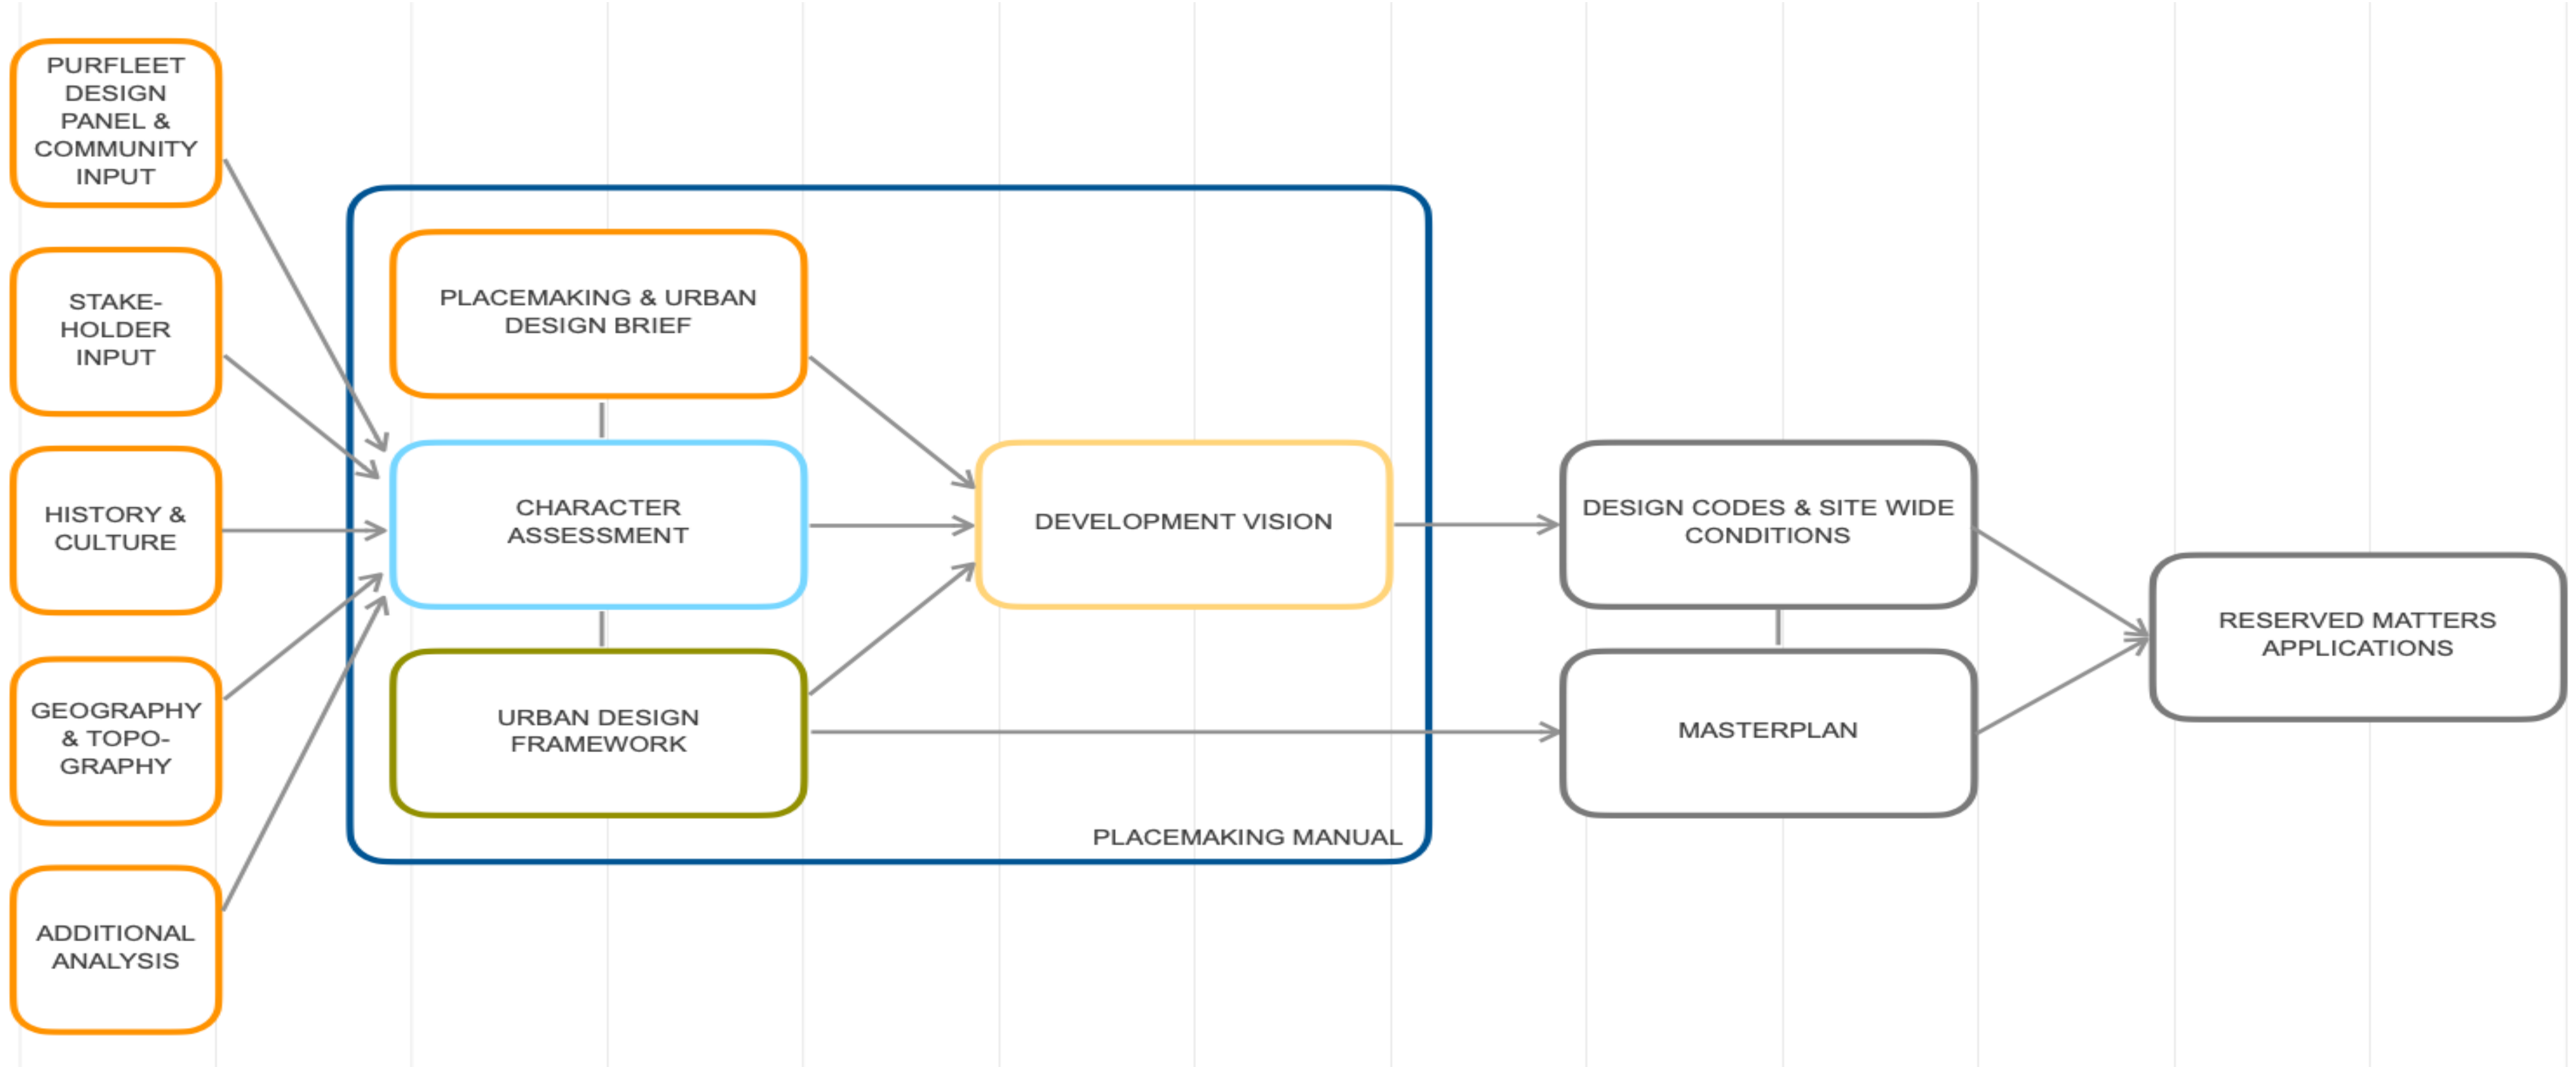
PURFLEET DESIGN PANEL & COMMUNITY INPUT

STAKEHOLDER INPUT

HISTORY & CULTURE

GEOGRAPHY & TOPOGRAPHY

ADDITIONAL ANALYSIS

PLACEMAKING & URBAN DESIGN BRIEF

CHARACTER ASSESSMENT

URBAN DESIGN FRAMEWORK

DEVELOPMENT VISION

PLACEMAKING MANUAL

DESIGN CODES & SITE WIDE CONDITIONS

MASTERPLAN

RESERVED MATTERS APPLICATIONS